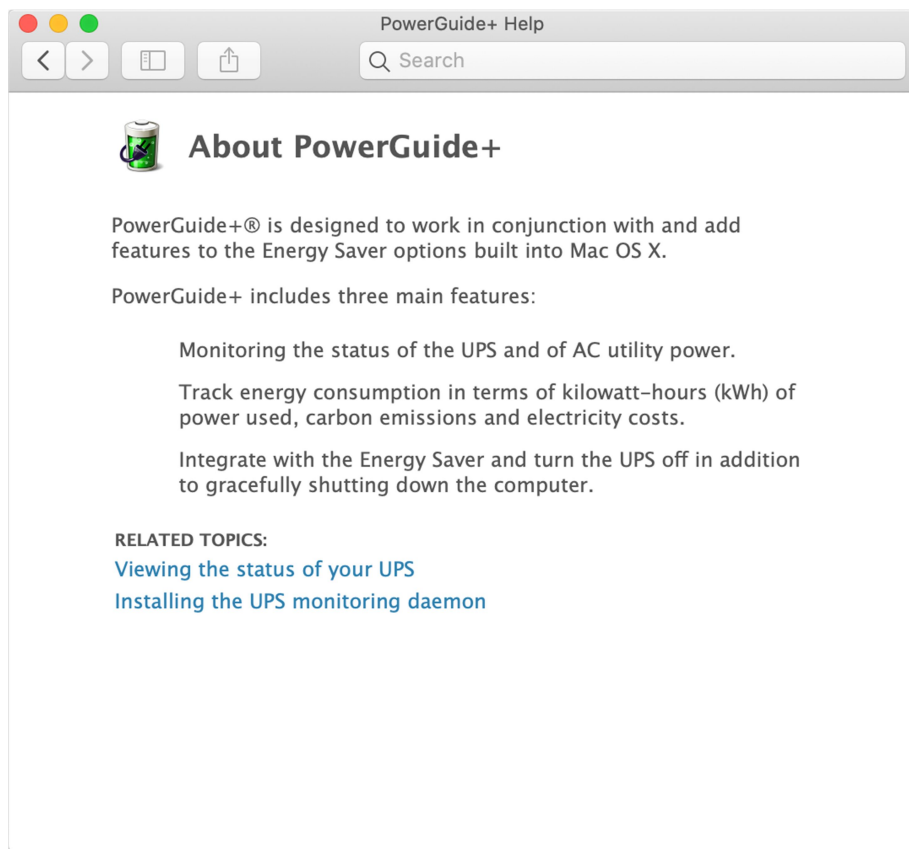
PowerGuide+ Help

Search

About PowerGuide+

PowerGuide+® is designed to work in conjunction with and add features to the Energy Saver options built into Mac OS X.

PowerGuide+ includes three main features:

Monitoring the status of the UPS and of AC utility power.

Track energy consumption in terms of kilowatt-hours (kWh) of power used, carbon emissions and electricity costs.

Integrate with the Energy Saver and turn the UPS off in addition to gracefully shutting down the computer.

RELATED TOPICS:
Viewing the status of your UPS
Installing the UPS monitoring daemon